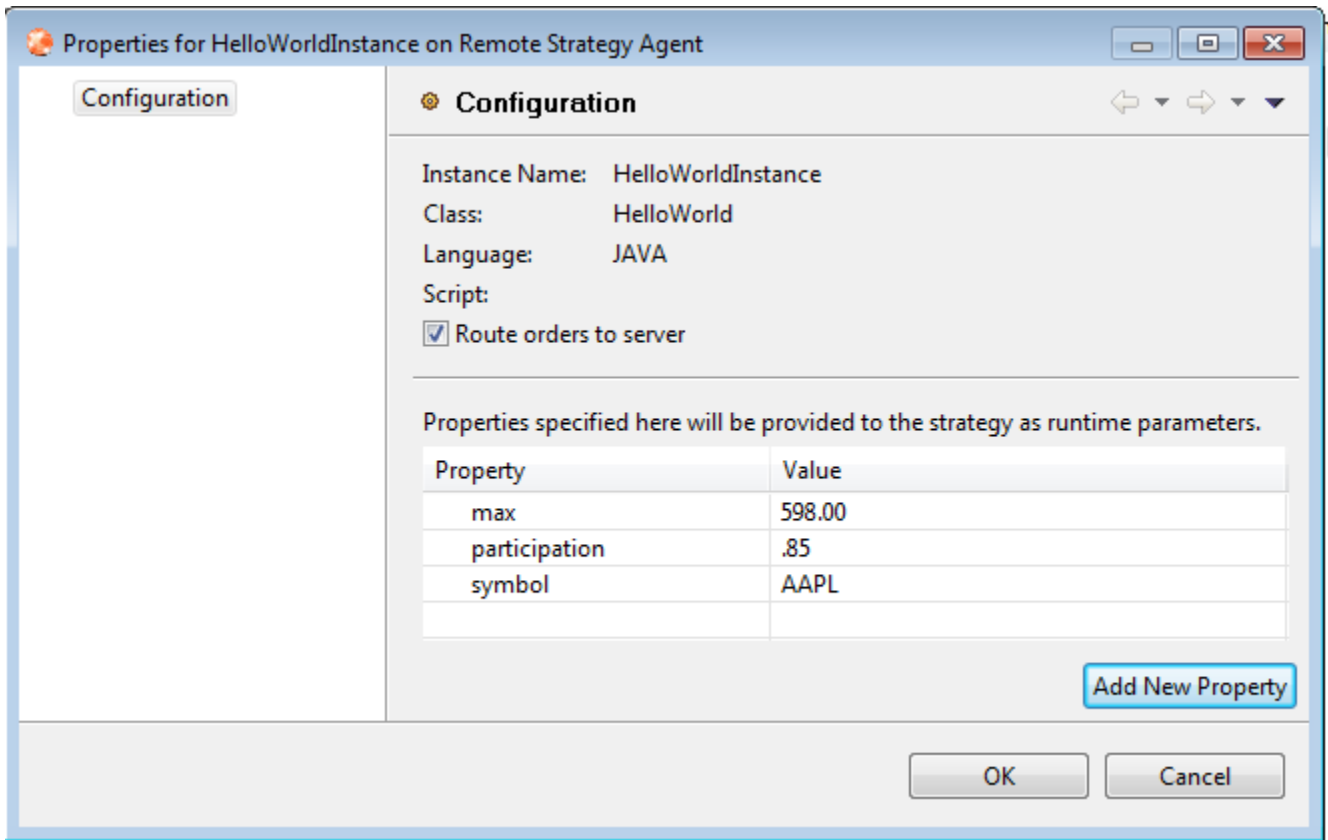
Properties for HelloWorldInstance on Remote Strategy Agent

Configuration

Configuration

Instance Name: HelloWorldInstance
Class: HelloWorld
Language: JAVA
Script:
Route orders to server

Properties specified here will be provided to the strategy as runtime parameters.

| Property | Value |
|---|---|
| max | 598.00 |
| participation | .85 |
| symbol | AAPL |
| | |

Add New Property

OK
Cancel